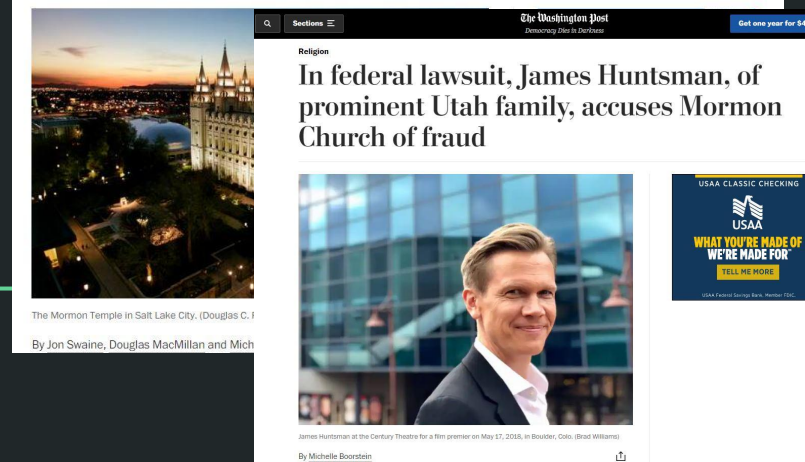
The Mormon Temple in Salt Lake City. (Douglas C. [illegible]

By Jon Swaine, Douglas MacMillan and Mich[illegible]

Sections

The Washington Post
Democracy Dies in Darkness

Get one year for $4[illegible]

Religion

In federal lawsuit, James Huntsman, of prominent Utah family, accuses Mormon Church of fraud

James Huntsman at the Century Theatre for a film premier on May 17, 2018, in Boulder, Colo. (Brad Williams)

By Michelle Boorstein

USAA CLASSIC CHECKING
USAA
WHAT YOU'RE MADE OF WE'RE MADE FOR™
TELL ME MORE
USAA Federal Savings Bank. Member FDIC.